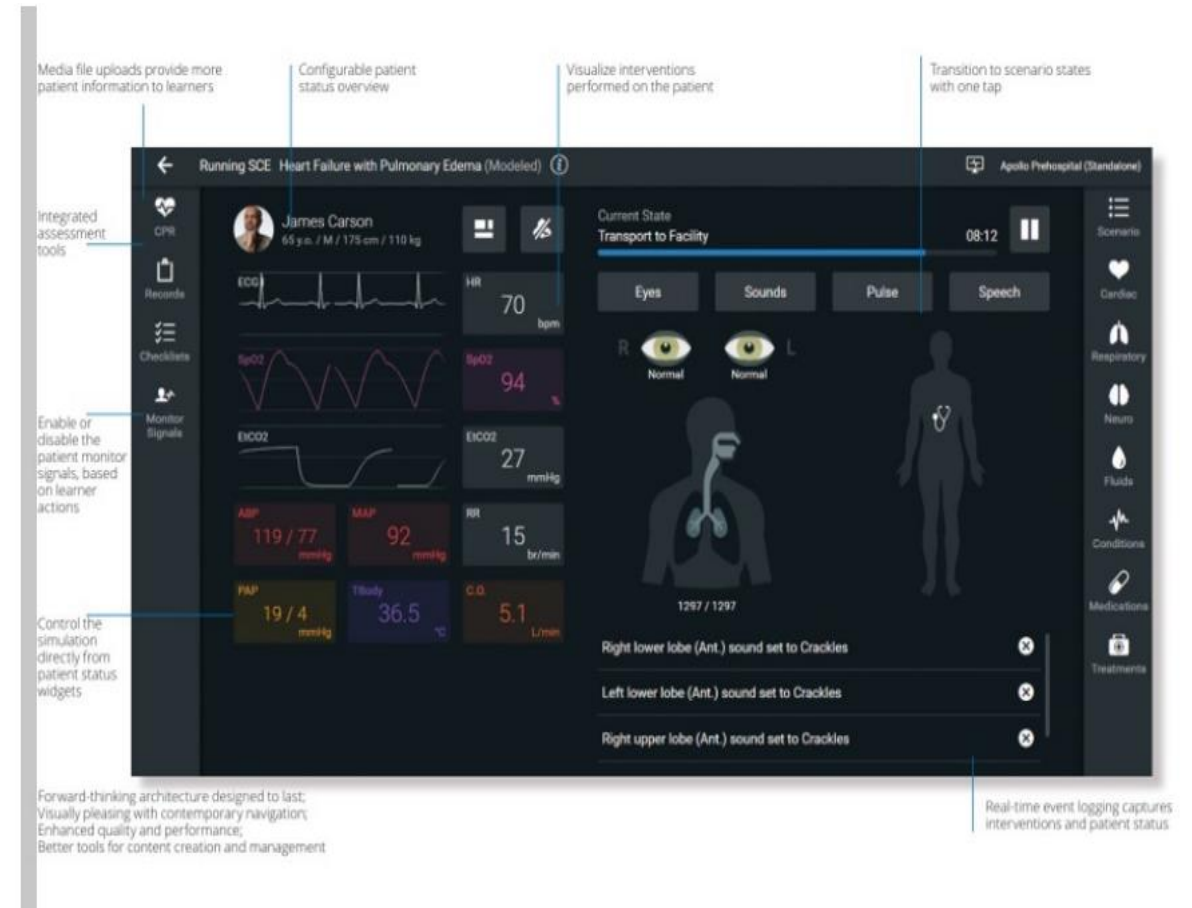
Media file uploads provide more patient information to learners

Configurable patient status overview

Visualize interventions performed on the patient

Transition to scenario states with one tap

Running SCE Heart Failure with Pulmonary Edema (Modeled)

Apollo Prehospital (Standalone)

Integrated assessment tools

CPR

Records

Checklists

Monitor Signals

Enable or disable the patient monitor signals, based on learner actions

Control the simulation directly from patient status widgets

James Carson
65 y.o. / M / 175 cm / 110 kg

ECG

HR
70
bpm

SpO2

SpO2
94
%

EtCO2

EtCO2
27
mmHg

ABP
119 / 77
mmHg

MAP
92
mmHg

RR
15
br/min

PAP
19 / 4
mmHg

TBody
36.5
°C

C.O.
5.1
L/min

Current State
Transport to Facility
08:12

Eyes
Sounds
Pulse
Speech

R
L
Normal
Normal

1297 / 1297

Right lower lobe (Ant.) sound set to Crackles

Left lower lobe (Ant.) sound set to Crackles

Right upper lobe (Ant.) sound set to Crackles

Scenario
Cardiac
Respiratory
Neuro
Fluids
Conditions
Medications
Treatments

Forward-thinking architecture designed to last;
Visually pleasing with contemporary navigation;
Enhanced quality and performance;
Better tools for content creation and management

Real-time event logging captures interventions and patient status